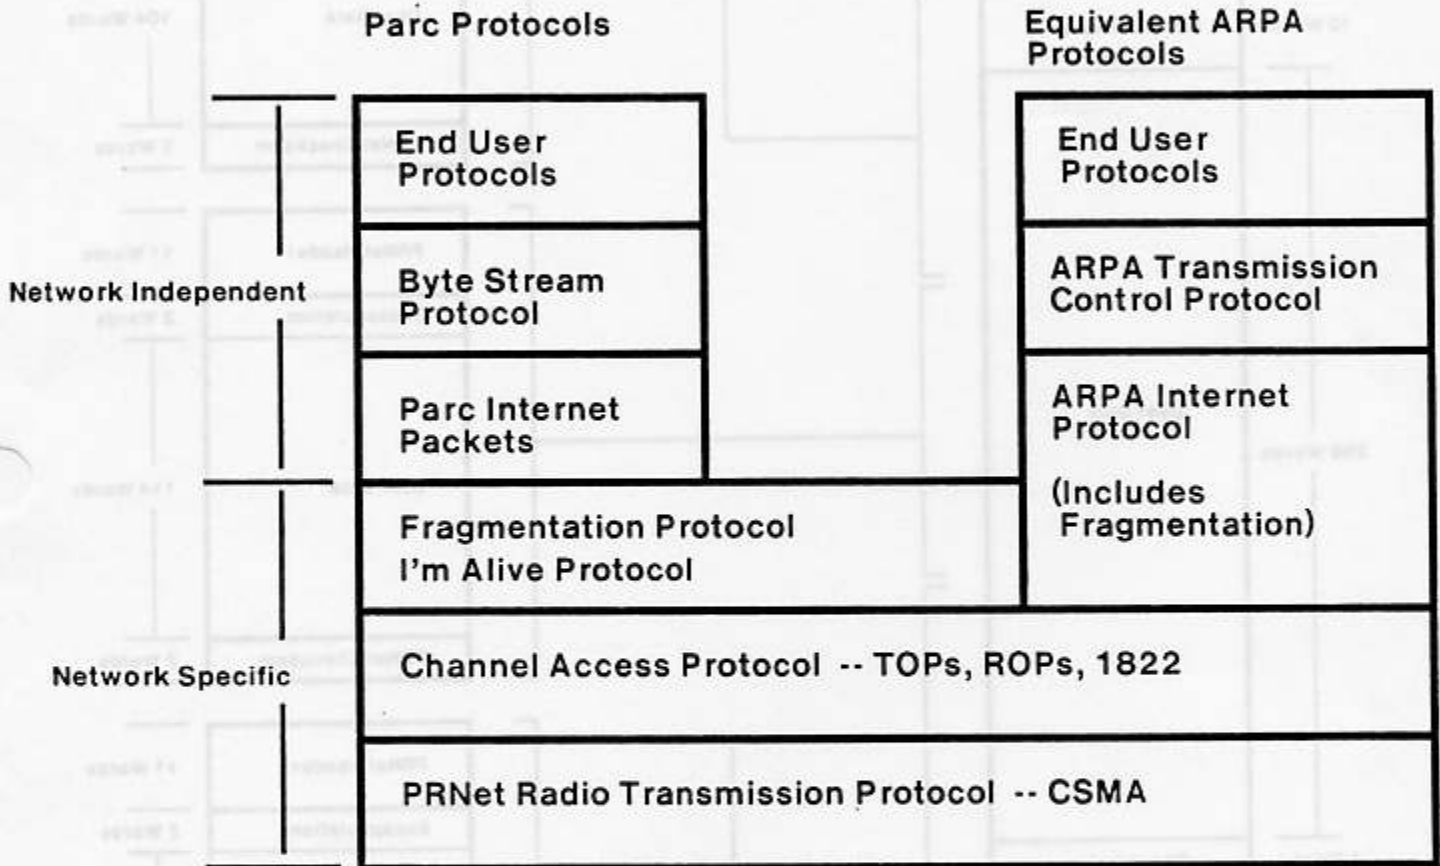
Parc Protocols

Equivalent ARPA Protocols

End User Protocols

End User Protocols

Network Independent

Byte Stream Protocol

ARPA Transmission Control Protocol

Parc Internet Packets

ARPA Internet Protocol

(Includes Fragmentation)

Fragmentation Protocol
I'm Alive Protocol

Network Specific

Channel Access Protocol -- TOPs, ROPs, 1822

PRNet Radio Transmission Protocol -- CSMA